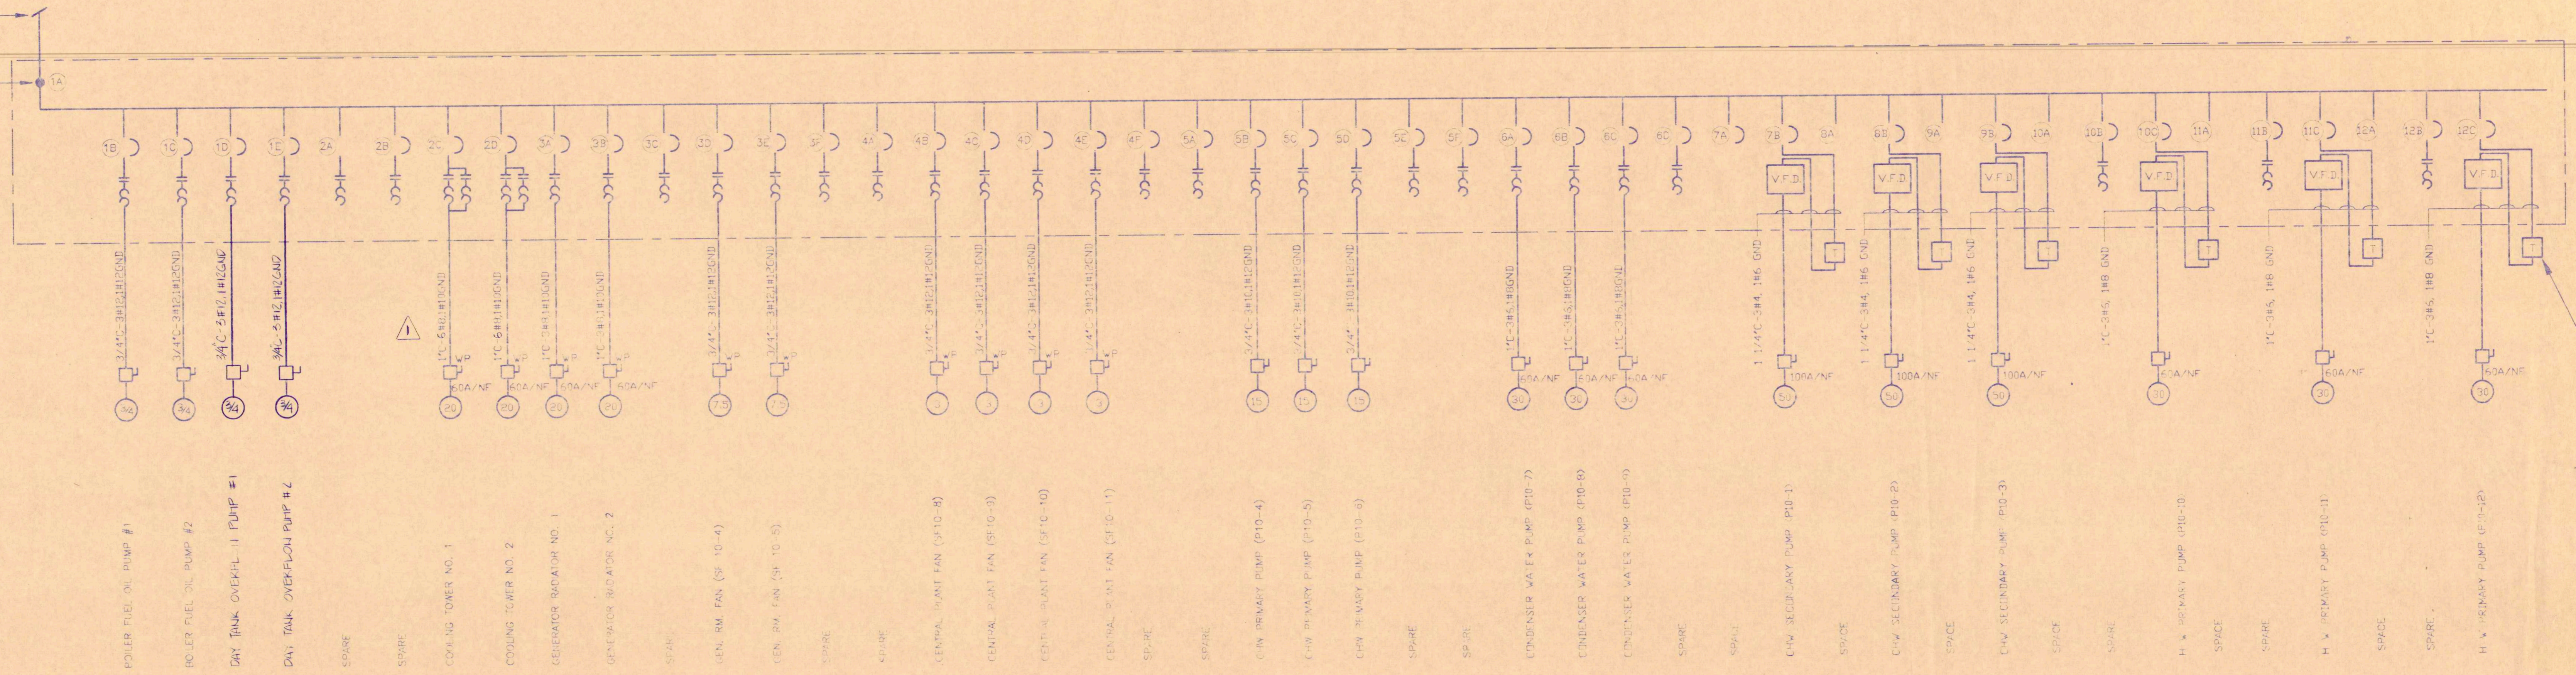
1A

1B 1C 1D 1E 2A 2B 2C 2D 3A 3B 3C 3D 3E 3F 4A 4B 4C 4D 4E 4F 5A 5B 5C 5D 5E 5F 6A 6B 6C 6D 7A 7B 8A 8B 9A 9B 10A 10B 10C 11A 11B 11C 12A 12B 12C

V.F.D. V.F.D. V.F.D. V.F.D. V.F.D. V.F.D.

T T T T T T

3/4"C-3#12,1#12GND
3/4"C-3#12,1#12GND
3/4"C-3#12,1#12GND
3/4"C-3#12,1#12GND
1"C-6#8,1#10GND
1"C-6#8,1#10GND
1"C-3#8,1#10GND
1"C-3#8,1#10GND
3/4"C-3#12,1#12GND
3/4"C-3#12,1#12GND
3/4"C-3#12,1#12GND
3/4"C-3#12,1#12GND
3/4"C-3#12,1#12GND
3/4"C-3#12,1#12GND
3/4"C-3#10,1#12GND
3/4"C-3#10,1#12GND
3/4"C-3#10,1#12GND
1"C-3#6,1#8GND
1"C-3#6,1#8GND
1"C-3#6,1#8GND
1 1/4"C-3#4, 1#6 GND
1 1/4"C-3#4, 1#6 GND
1 1/4"C-3#4, 1#6 GND
1"C-3#6, 1#8 GND
1"C-3#6, 1#8 GND
1"C-3#6, 1#8 GND

1

WP WP WP WP WP WP WP WP WP WP WP WP WP WP WP

60A/NF 60A/NF 60A/NF 60A/NF 60A/NF 60A/NF 60A/NF 100A/NF 100A/NF 100A/NF 60A/NF 60A/NF 60A/NF

3/4 3/4 3/4 3/4 20 20 20 20 7.5 7.5 3 3 3 3 15 15 15 30 30 30 50 50 50 30 30 30

BOILER FUEL OIL PUMP #1
BOILER FUEL OIL PUMP #2
DAY TANK OVERFL. 1 PUMP #1
DAY TANK OVERFLOW PUMP #2
SPARE
SPARE
COOLING TOWER NO. 1
COOLING TOWER NO. 2
GENERATOR RADIATOR NO. 1
GENERATOR RADIATOR NO. 2
SPARE
GEN. RM. FAN (SF 10-4)
GEN. RM. FAN (SF 10-5)
SPARE
SPARE
CENTRAL PLANT FAN (SF10-8)
CENTRAL PLANT FAN (SF10-9)
CENTRAL PLANT FAN (SF10-10)
CENTRAL PLANT FAN (SF10-11)
SPARE
SPARE
CHW PRIMARY PUMP (P10-4)
CHW PRIMARY PUMP (P10-5)
CHW PRIMARY PUMP (P10-6)
SPARE
SPARE
CONDENSER WATER PUMP (P10-7)
CONDENSER WATER PUMP (P10-8)
CONDENSER WATER PUMP (P10-9)
SPARE
SPARE
CHW SECONDARY PUMP (P10-1)
SPACE
CHW SECONDARY PUMP (P10-2)
SPACE
CHW SECONDARY PUMP (P10-3)
SPACE
SPARE
H.W. PRIMARY PUMP (P10-10)
SPACE
SPARE
H.W. PRIMARY PUMP (P10-11)
SPACE
SPARE
H.W. PRIMARY PUMP (P10-12)